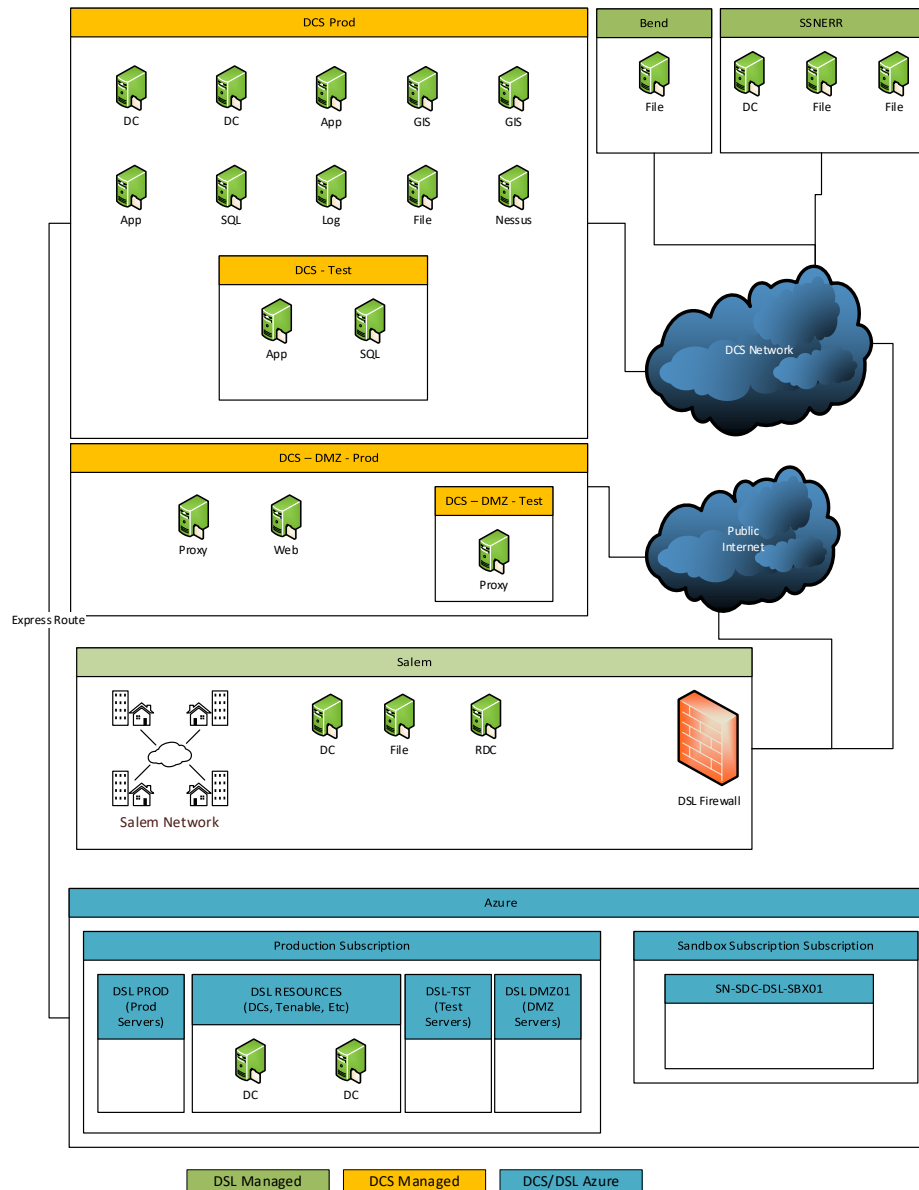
DCS Prod

DC DC App GIS GIS

App SQL Log File Nessus

DCS - Test

App SQL

Bend

File

SSNERR

DC File File

DCS Network

DCS – DMZ - Prod

Proxy Web

DCS – DMZ - Test

Proxy

Public Internet

Express Route

Salem

Salem Network

DC File RDC

DSL Firewall

Azure

Production Subscription

DSL PROD (Prod Servers)

DSL RESOURCES (DCs, Tenable, Etc)

DC DC

DSL-TST (Test Servers)

DSL DMZ01 (DMZ Servers)

Sandbox Subscription Subscription

SN-SDC-DSL-SBX01

DSL Managed DCS Managed DCS/DSL Azure